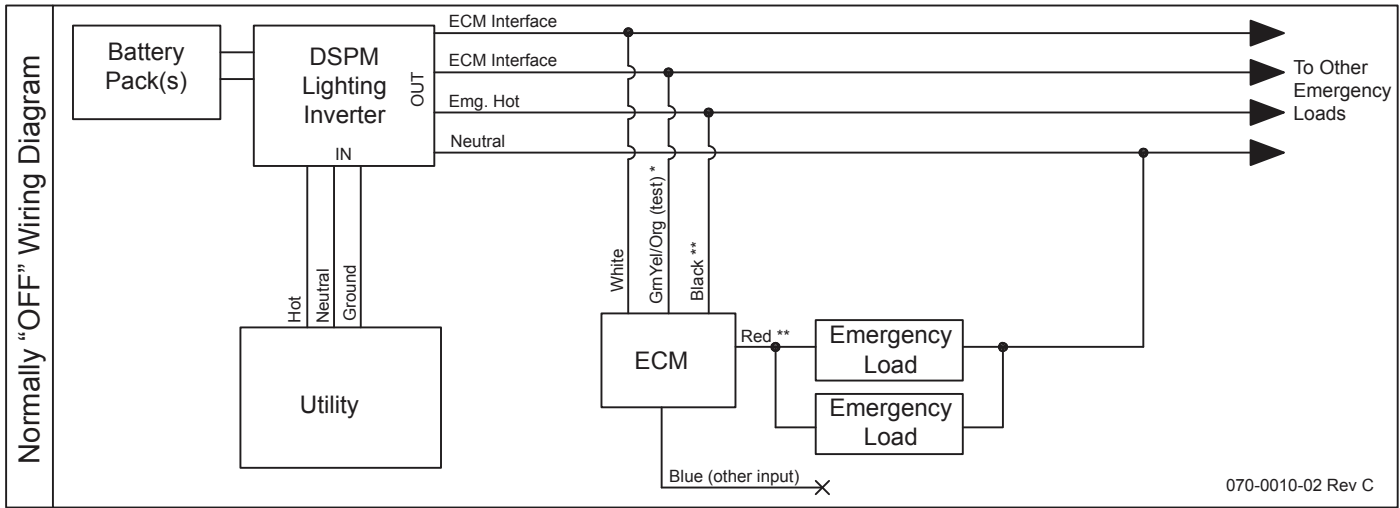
Normally "OFF" Wiring Diagram

Battery Pack(s)

DSPM Lighting Inverter

OUT

IN

ECM Interface

ECM Interface

Emg. Hot

Neutral

To Other Emergency Loads

Hot

Neutral

Ground

Utility

White

GrnYel/Org (test) *

Black **

ECM

Red **

Emergency Load

Emergency Load

Blue (other input)

070-0010-02 Rev C